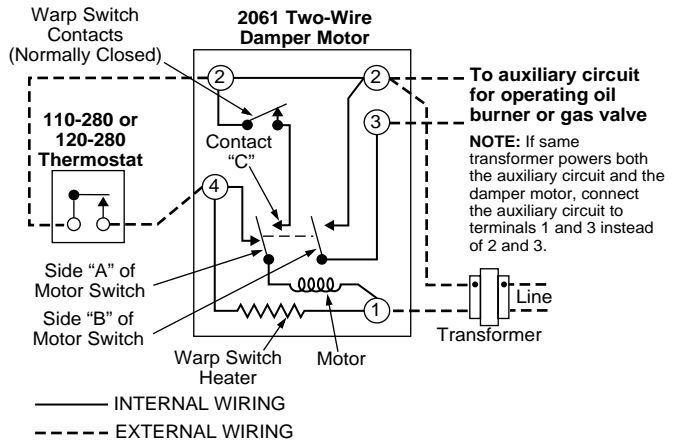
Warp Switch Contacts (Normally Closed)

2061 Two-Wire Damper Motor

2

2

3

To auxiliary circuit for operating oil burner or gas valve

NOTE: If same transformer powers both the auxiliary circuit and the damper motor, connect the auxiliary circuit to terminals 1 and 3 instead of 2 and 3.

110-280 or 120-280 Thermostat

Contact "C"

4

Side "A" of Motor Switch

Side "B" of Motor Switch

1

Line

Transformer

Warp Switch Heater

Motor

INTERNAL WIRING

EXTERNAL WIRING